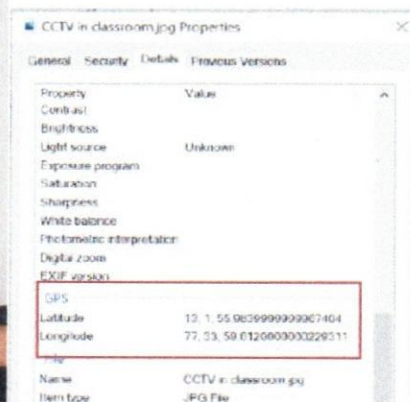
CCTV in classroom.jpg Properties

General Security Details Previous Versions

| Property | Value |
|---|---|
| Contrast | |
| Brightness | |
| Light source | Unknown |
| Exposure program | |
| Saturation | |
| Sharpness | |
| White balance | |
| Photometric interpretation | |
| Digital zoom | |
| EXIF version | |
| GPS | |
| Latitude | 13; 1; 55.9839999999907404 |
| Longitude | 77; 33; 59.0120000000229311 |
| File | |
| Name | CCTV in classroom.jpg |
| Item type | JPG File |